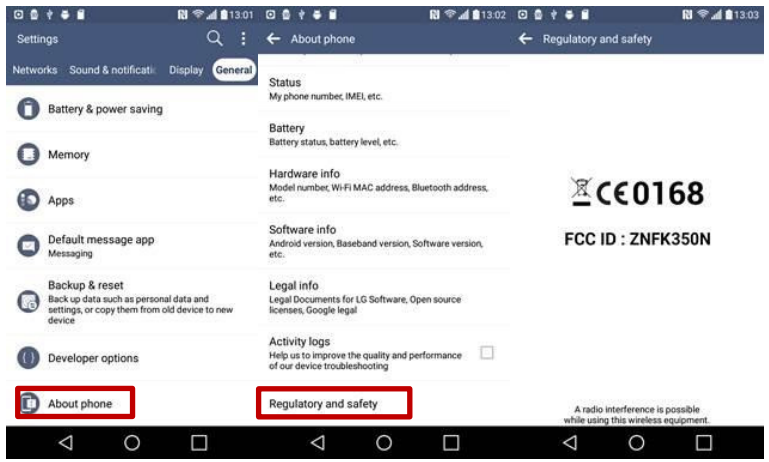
13:01

Settings

Networks Sound & notificatio Display General

Battery & power saving

Memory

Apps

Default message app
Messaging

Backup & reset
Back up data such as personal data and settings, or copy them from old device to new device

Developer options

About phone

13:02

About phone

Status
My phone number, IMEI, etc.

Battery
Battery status, battery level, etc.

Hardware info
Model number, Wi-Fi MAC address, Bluetooth address, etc.

Software info
Android version, Baseband version, Software version, etc.

Legal info
Legal Documents for LG Software, Open source licenses, Google legal

Activity logs
Help us to improve the quality and performance of our device troubleshooting

Regulatory and safety

13:03

Regulatory and safety

CE0168

FCC ID : ZNFK350N

A radio interference is possible while using this wireless equipment.